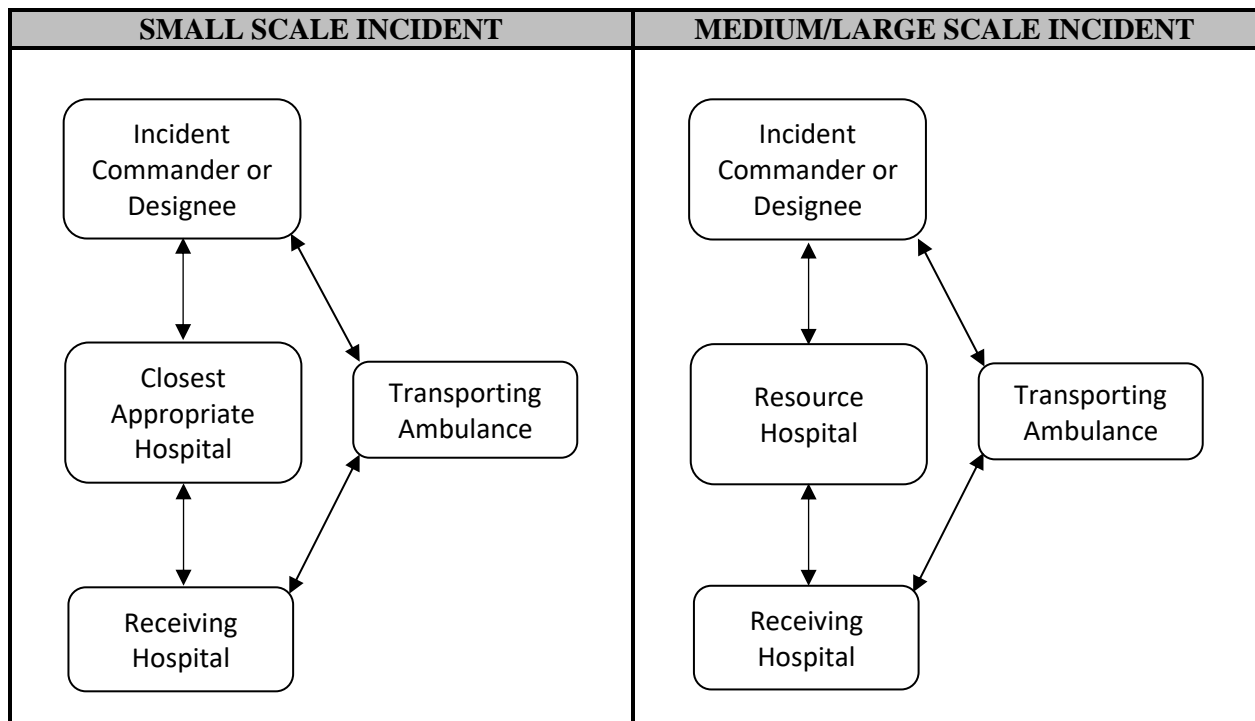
| SMALL SCALE INCIDENT | MEDIUM/LARGE SCALE INCIDENT |
|---|---|
| Incident Commander or Designee | Incident Commander or Designee |
| Closest Appropriate Hospital | Resource Hospital |
| Transporting Ambulance | Transporting Ambulance |
| Receiving Hospital | Receiving Hospital |